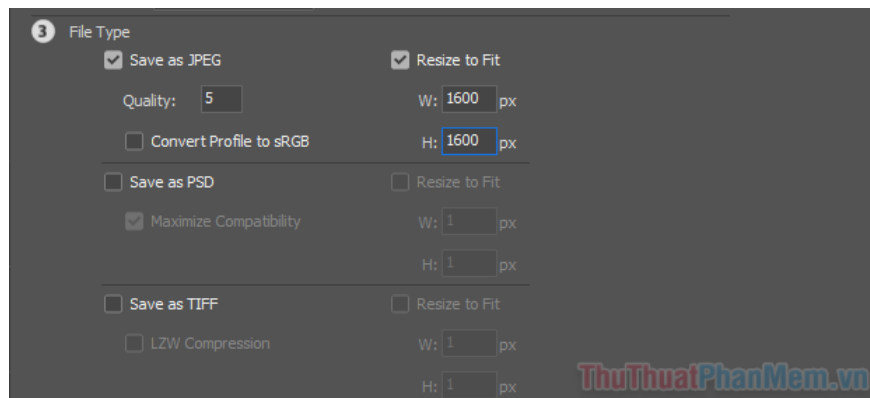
3 File Type

Save as JPEG

Resize to Fit

Quality: 5

W: 1600 px

Convert Profile to sRGB

H: 1600 px

Save as PSD

Resize to Fit

Maximize Compatibility

W: 1 px

H: 1 px

Save as TIFF

Resize to Fit

LZW Compression

W: 1 px

H: 1 px

ThuThuatPhanMem.vn